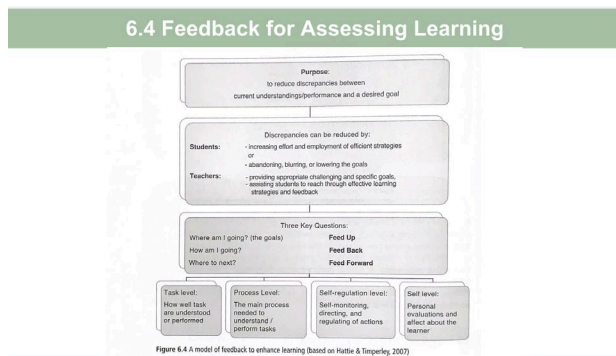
6.4 Feedback for Assessing Learning

Purpose:
to reduce discrepancies between current understandings/performance and a desired goal

Discrepancies can be reduced by:

Students: - increasing effort and employment of efficient strategies or
- abandoning, blurring, or lowering the goals

Teachers: - providing appropriate challenging and specific goals,
- assisting students to reach through effective learning strategies and feedback

Three Key Questions:

| | |
|---|---|
| Where am I going? (the goals) | Feed Up |
| How am I going? | Feed Back |
| Where to next? | Feed Forward |

Task level:
How well task are understood or performed

Process Level:
The main process needed to understand / perform tasks

Self-regulation level:
Self-monitoring, directing, and regulating of actions

Self level:
Personal evaluations and affect about the learner

Figure 6.4 A model of feedback to enhance learning (based on Hattie & Timperley, 2007)